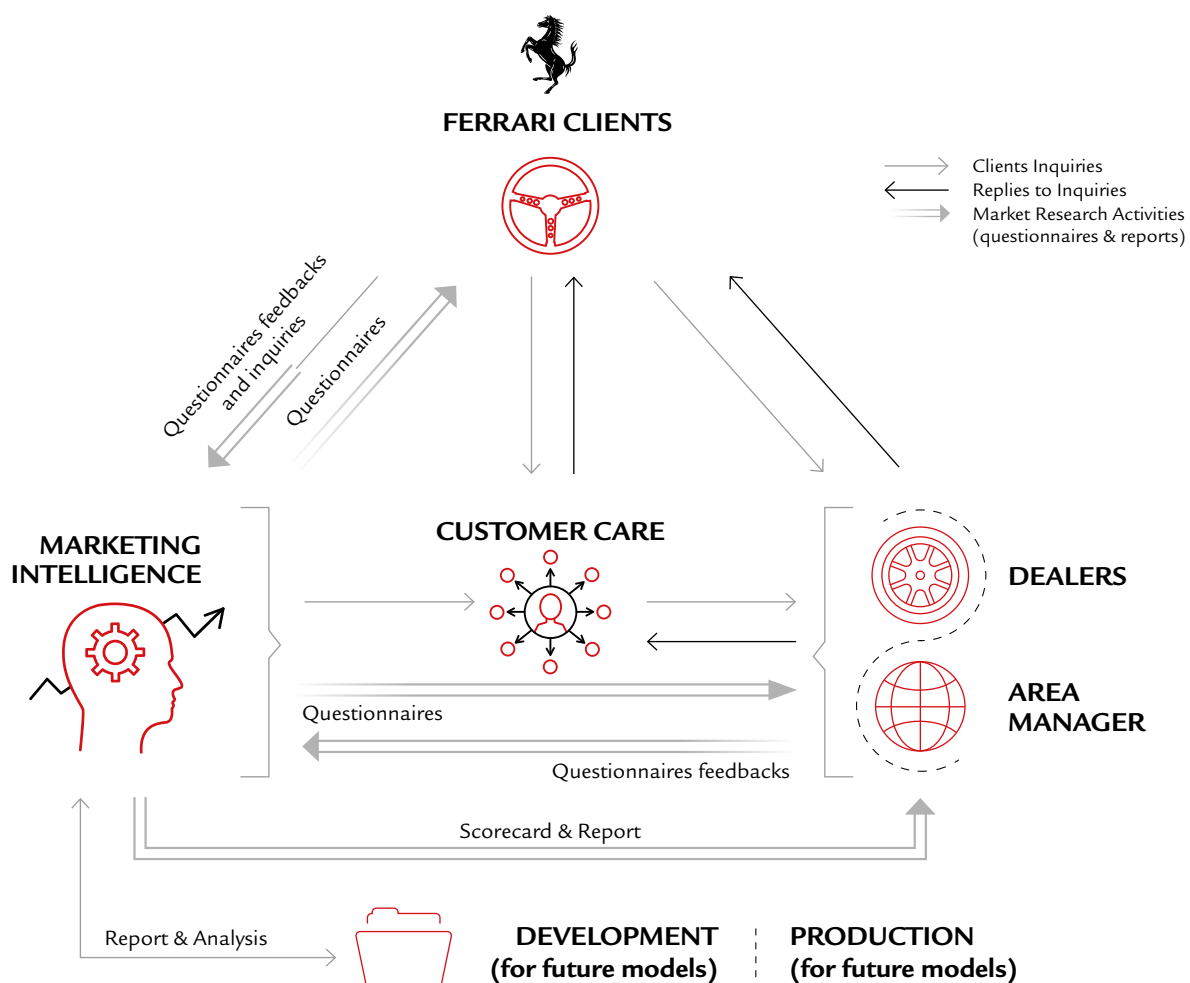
FERRARI CLIENTS

Clients Inquiries
Replies to Inquiries
Market Research Activities (questionnaires & reports)

Questionnaires feedbacks and inquiries

Questionnaires

MARKETING INTELLIGENCE

CUSTOMER CARE

DEALERS

AREA MANAGER

Questionnaires

Questionnaires feedbacks

Scorecard & Report

Report & Analysis

DEVELOPMENT (for future models)

PRODUCTION (for future models)